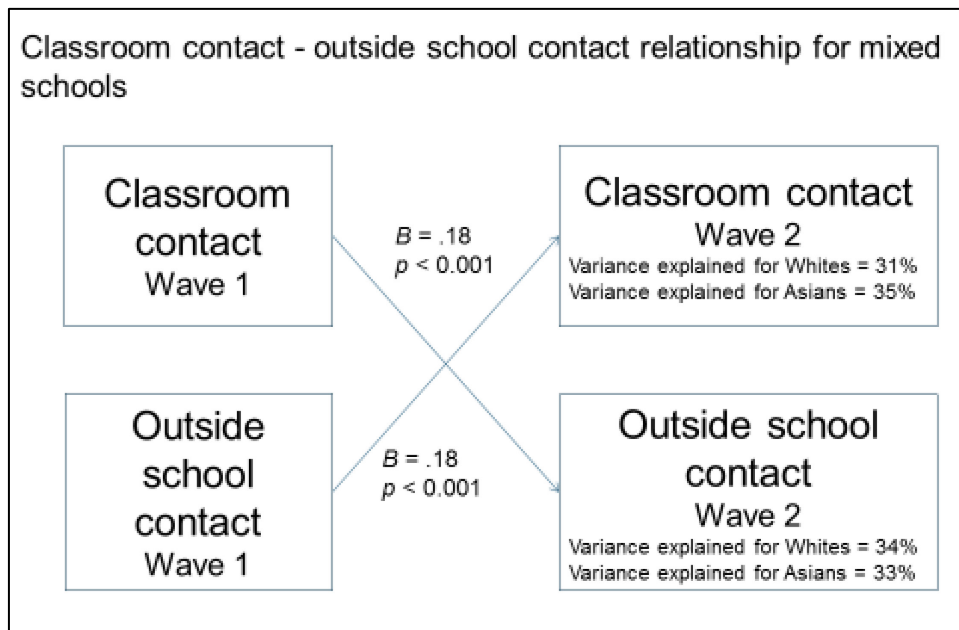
Classroom contact - outside school contact relationship for mixed schools

Classroom contact
Wave 1

$B$ = .18
$p$ < 0.001

Classroom contact
Wave 2
Variance explained for Whites = 31%
Variance explained for Asians = 35%

Outside school contact
Wave 1

$B$ = .18
$p$ < 0.001

Outside school contact
Wave 2
Variance explained for Whites = 34%
Variance explained for Asians = 33%